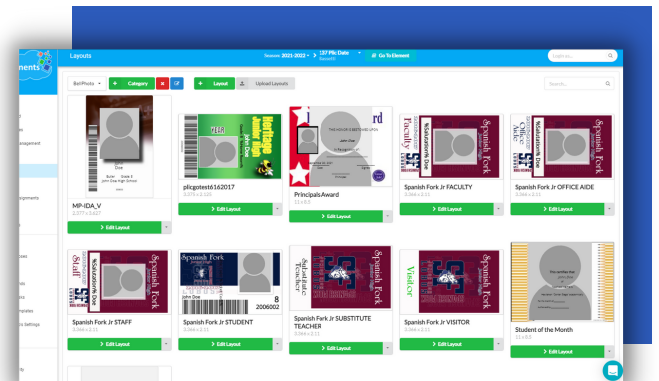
ements

Layouts

Sessions 2021-2022

37 Plc Date

Go To Element

Layouts...

Bet Photo

Category

Layout

Upload Layouts

Search...

Doe

MP-IDA_V

2.377 x 3.627

Edit Layout

Heritage Junior High

John Doe

plicgotest6162017

3.375 x 2.125

Edit Layout

Award

Principals Award

11 x 8.5

Edit Layout

Spanish Fork

Faculty

Spanish Fork Jr FACULTY

3.366 x 2.11

Edit Layout

Spanish Fork

Office Aide

Spanish Fork Jr OFFICE AIDE

3.366 x 2.11

Edit Layout

Staff

Spanish Fork

Spanish Fork Jr STAFF

3.366 x 2.11

Edit Layout

John Doe

8

2006002

Spanish Fork Jr STUDENT

3.366 x 2.11

Edit Layout

Spanish Fork

Spanish Fork Jr SUBSTITUTE TEACHER

3.366 x 2.11

Edit Layout

Visitor

Spanish Fork

Spanish Fork Jr VISITOR

3.366 x 2.11

Edit Layout

Student of the Month

11 x 8.5

Edit Layout